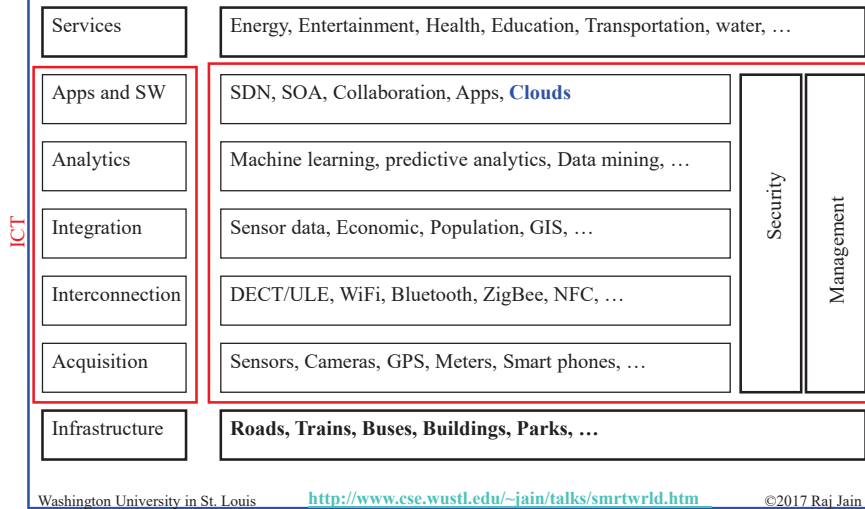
Services

Energy, Entertainment, Health, Education, Transportation, water, …

ICT

Apps and SW

SDN, SOA, Collaboration, Apps, Clouds

Analytics

Machine learning, predictive analytics, Data mining, …

Integration

Sensor data, Economic, Population, GIS, …

Interconnection

DECT/ULE, WiFi, Bluetooth, ZigBee, NFC, …

Acquisition

Sensors, Cameras, GPS, Meters, Smart phones, …

Security

Management

Infrastructure

Roads, Trains, Buses, Buildings, Parks, …

Washington University in St. Louis http://www.cse.wustl.edu/~jain/talks/smrtwrld.htm ©2017 Raj Jain